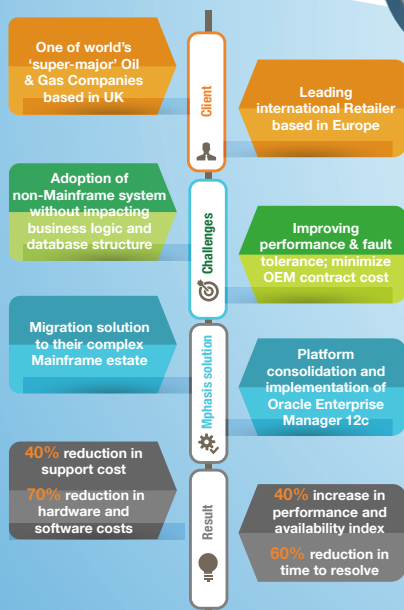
One of world's 'super-major' Oil & Gas Companies based in UK

Client

Leading international Retailer based in Europe

Adoption of non-Mainframe system without impacting business logic and database structure

Challenges

Improving performance & fault tolerance; minimize OEM contract cost

Migration solution to their complex Mainframe estate

Mphasis solution

Platform consolidation and implementation of Oracle Enterprise Manager 12c

40% reduction in support cost

70% reduction in hardware and software costs

Result

40% increase in performance and availability index

60% reduction in time to resolve